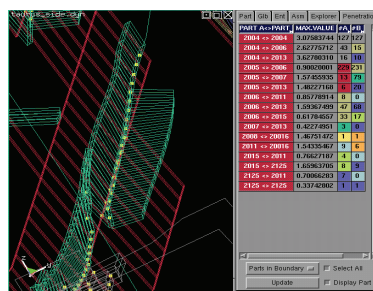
tedvis_side.dyn

Part | Glb | Ent | Asm | Explorer | Penetratio

| PART <-> PART | MAX.VALUE | #A | #B |
|---|---|---|---|
| 2004 <-> 2004 | 3.07503744 | 127 | 127 |
| 2004 <-> 2006 | 2.62775712 | 43 | 15 |
| 2004 <-> 2013 | 3.62700310 | 16 | 10 |
| 2005 <-> 2006 | 0.90020001 | 229 | 231 |
| 2005 <-> 2007 | 1.57455935 | 13 | 79 |
| 2005 <-> 2013 | 1.40227168 | 6 | 20 |
| 2006 <-> 2011 | 0.85770914 | 8 | 0 |
| 2006 <-> 2013 | 1.59367499 | 47 | 68 |
| 2006 <-> 2015 | 0.61784557 | 33 | 17 |
| 2007 <-> 2013 | 0.42274951 | 3 | 0 |
| 2008 <-> 20016 | 1.46751472 | 1 | 1 |
| 2011 <-> 20016 | 1.54335467 | 9 | 6 |
| 2015 <-> 2011 | 0.76627107 | 4 | 0 |
| 2015 <-> 2125 | 1.65963705 | 8 | 9 |
| 2125 <-> 2011 | 0.70066203 | 7 | 0 |
| 2125 <-> 2125 | 0.33742002 | 1 | 1 |

Parts in Boundary
Select All
Update
Display Part